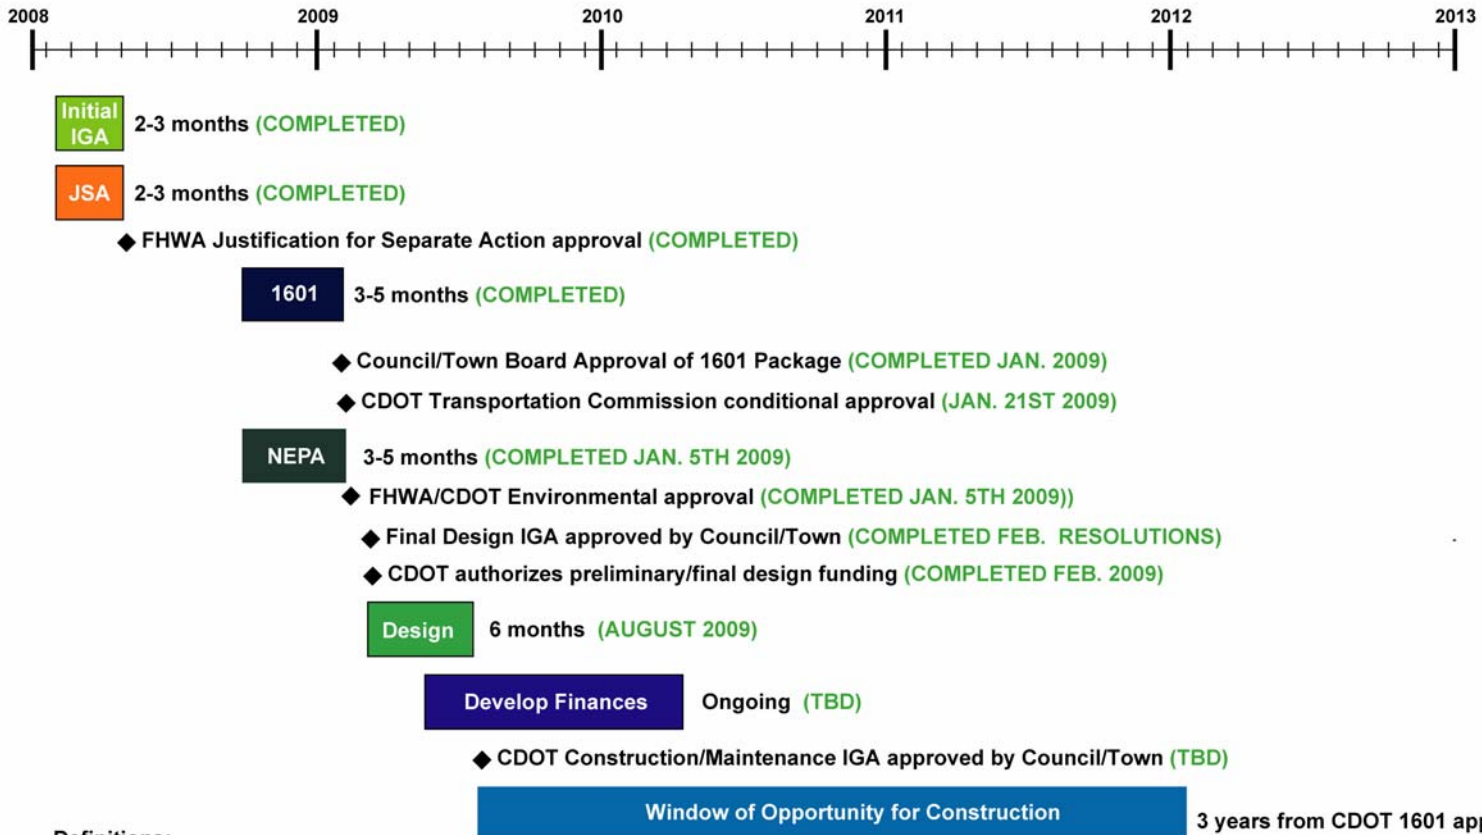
2008 2009 2010 2011 2012 2013

Initial IGA 2-3 months (COMPLETED)

JSA 2-3 months (COMPLETED)

◆ FHWA Justification for Separate Action approval (COMPLETED)

1601 3-5 months (COMPLETED)

◆ Council/Town Board Approval of 1601 Package (COMPLETED JAN. 2009)

◆ CDOT Transportation Commission conditional approval (JAN. 21ST 2009)

NEPA 3-5 months (COMPLETED JAN. 5TH 2009)

◆ FHWA/CDOT Environmental approval (COMPLETED JAN. 5TH 2009))

◆ Final Design IGA approved by Council/Town (COMPLETED FEB. RESOLUTIONS)

◆ CDOT authorizes preliminary/final design funding (COMPLETED FEB. 2009)

Design 6 months (AUGUST 2009)

Develop Finances Ongoing (TBD)

◆ CDOT Construction/Maintenance IGA approved by Council/Town (TBD)

Window of Opportunity for Construction 3 years from CDOT 1601 ap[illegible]

Definitions: